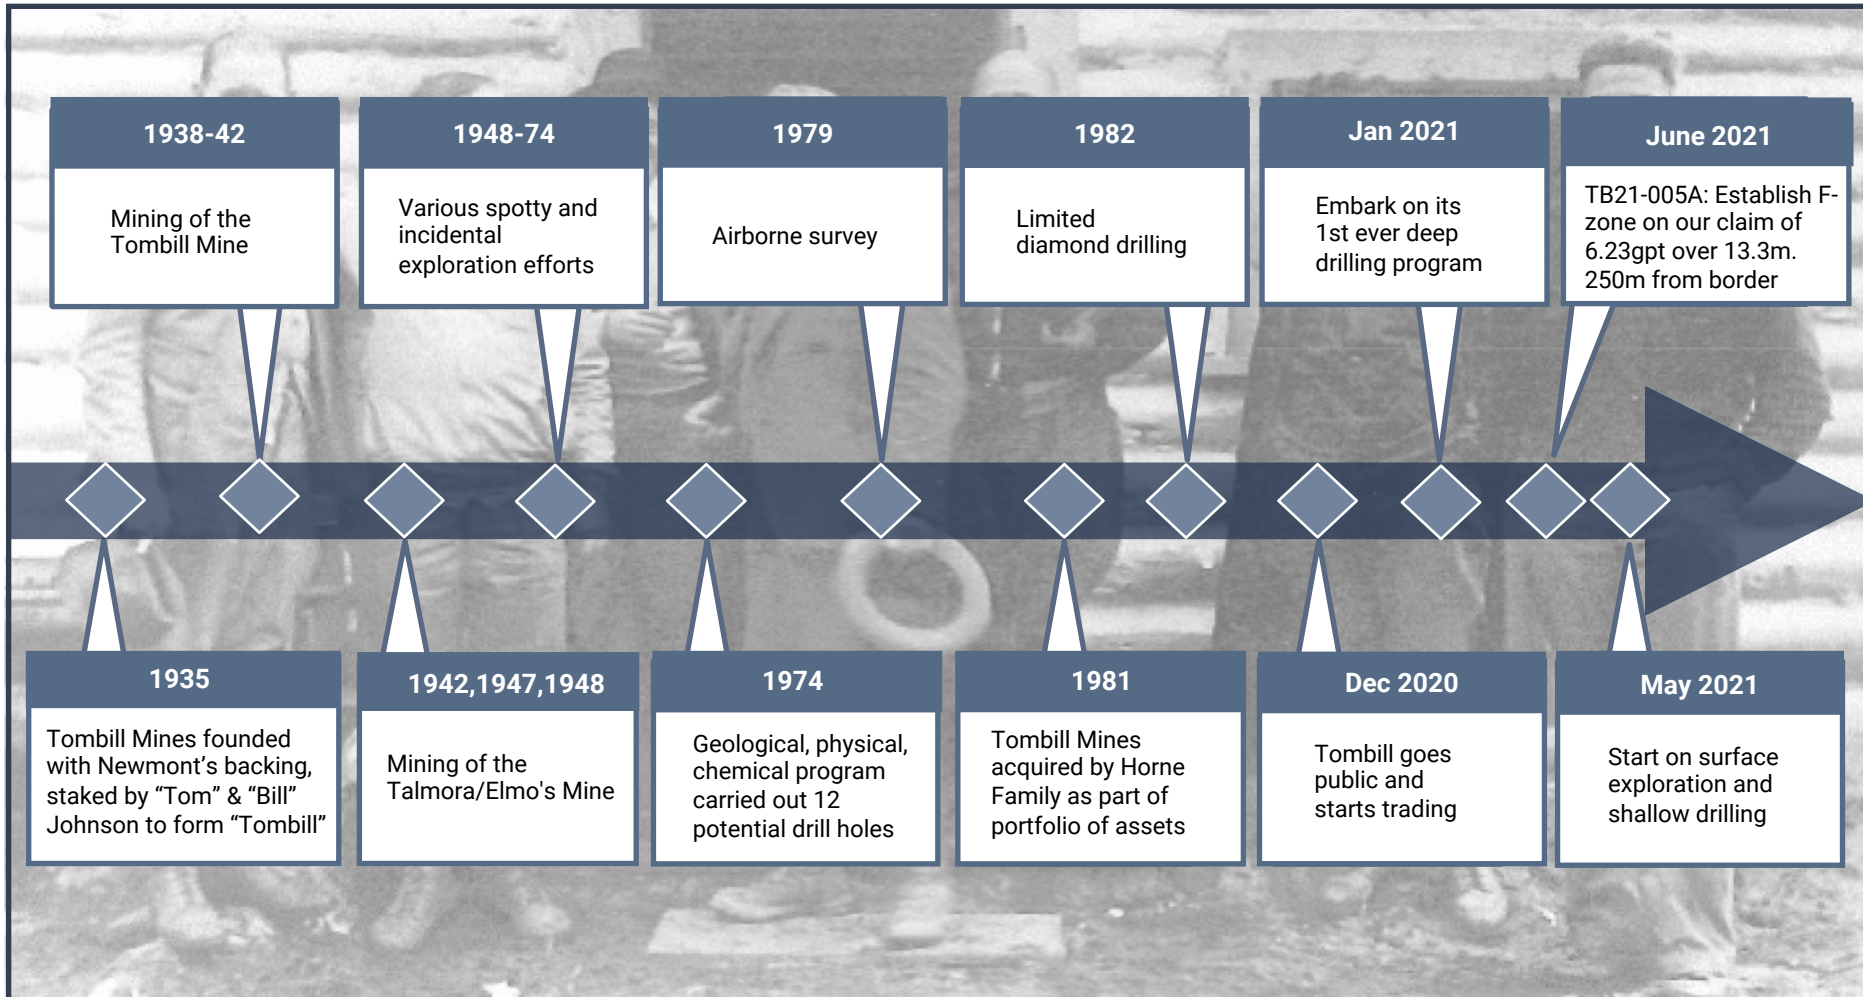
1938-42
Mining of the Tombill Mine

1948-74
Various spotty and incidental exploration efforts

1979
Airborne survey

1982
Limited diamond drilling

Jan 2021
Embark on its 1st ever deep drilling program

June 2021
TB21-005A: Establish F-zone on our claim of 6.23gpt over 13.3m. 250m from border

1935
Tombill Mines founded with Newmont’s backing, staked by “Tom” & “Bill” Johnson to form “Tombill”

1942,1947,1948
Mining of the Talmora/Elmo's Mine

1974
Geological, physical, chemical program carried out 12 potential drill holes

1981
Tombill Mines acquired by Horne Family as part of portfolio of assets

Dec 2020
Tombill goes public and starts trading

May 2021
Start on surface exploration and shallow drilling